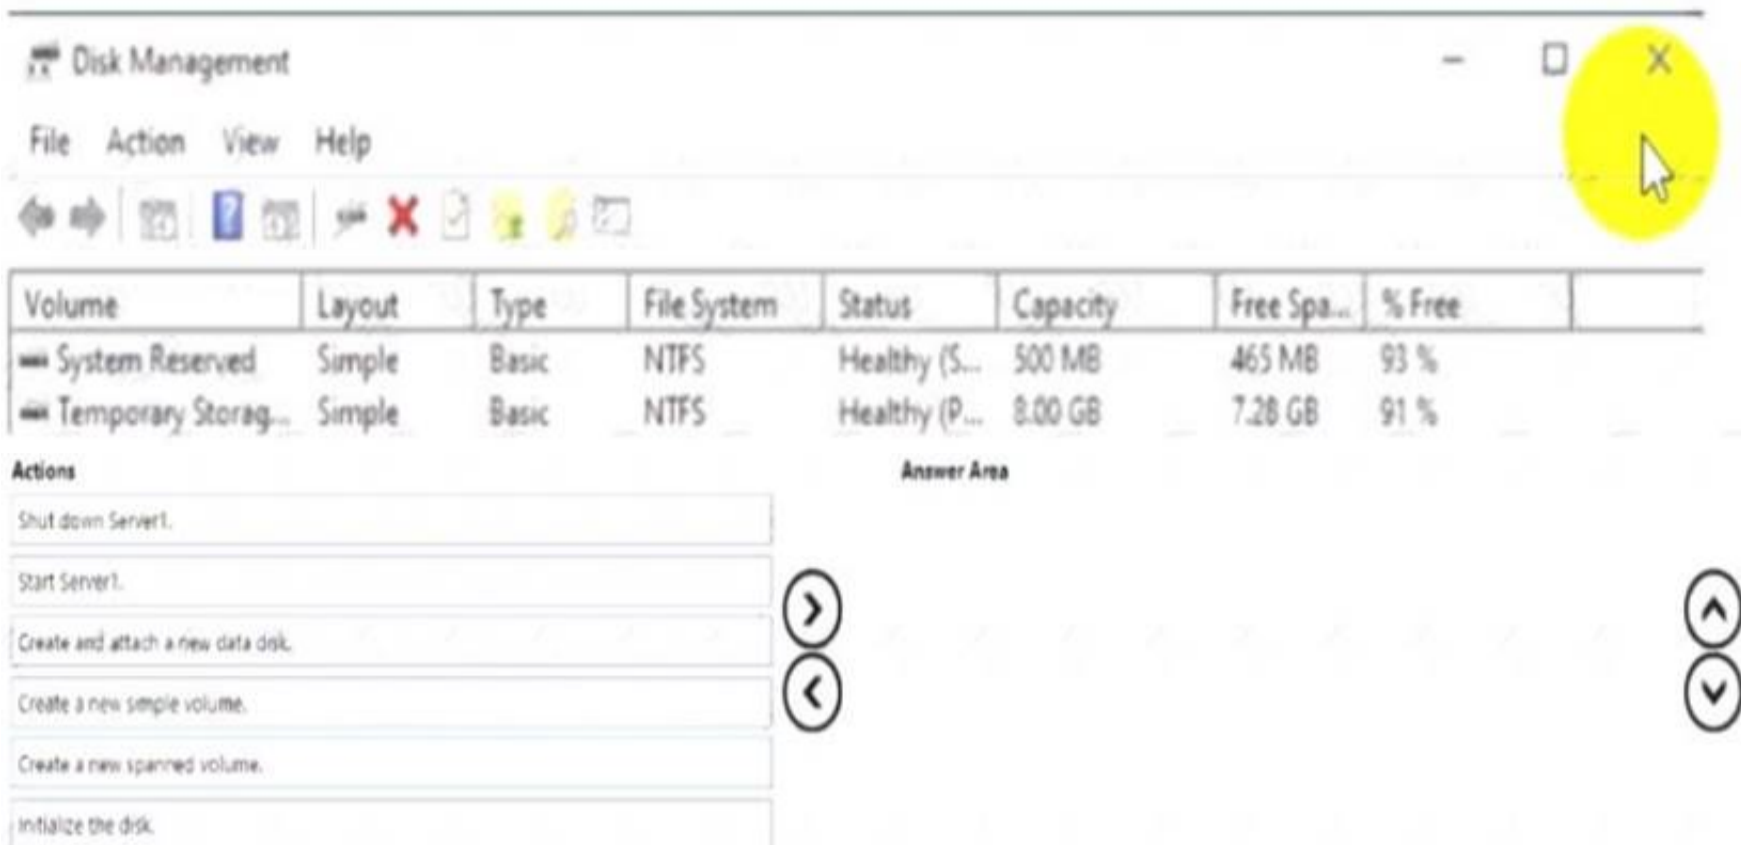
Disk Management

File Action View Help

| Volume | Layout | Type | File System | Status | Capacity | Free Spa... | % Free |
|---|---|---|---|---|---|---|---|
| System Reserved | Simple | Basic | NTFS | Healthy (S... | 500 MB | 465 MB | 93 % |
| Temporary Storag... | Simple | Basic | NTFS | Healthy (P... | 8.00 GB | 7.28 GB | 91 % |

Actions

Shut down Server1.

Start Server1.

Create and attach a new data disk.

Create a new simple volume.

Create a new spanned volume.

Initialize the disk.

Answer Area